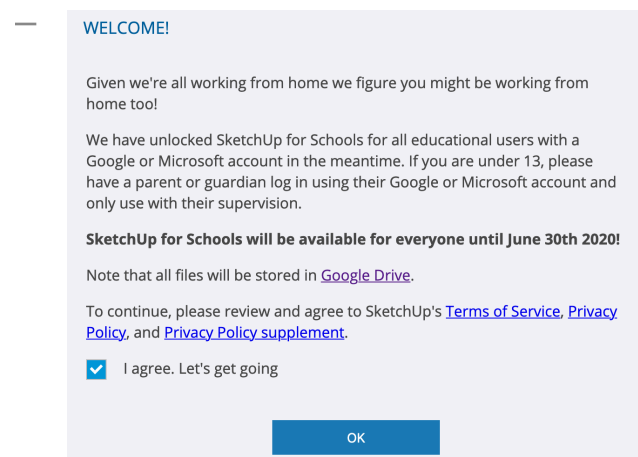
WELCOME!

Given we're all working from home we figure you might be working from home too!

We have unlocked SketchUp for Schools for all educational users with a Google or Microsoft account in the meantime. If you are under 13, please have a parent or guardian log in using their Google or Microsoft account and only use with their supervision.

**SketchUp for Schools will be available for everyone until June 30th 2020!**

Note that all files will be stored in Google Drive.

To continue, please review and agree to SketchUp's Terms of Service, Privacy Policy, and Privacy Policy supplement.

I agree. Let's get going

OK